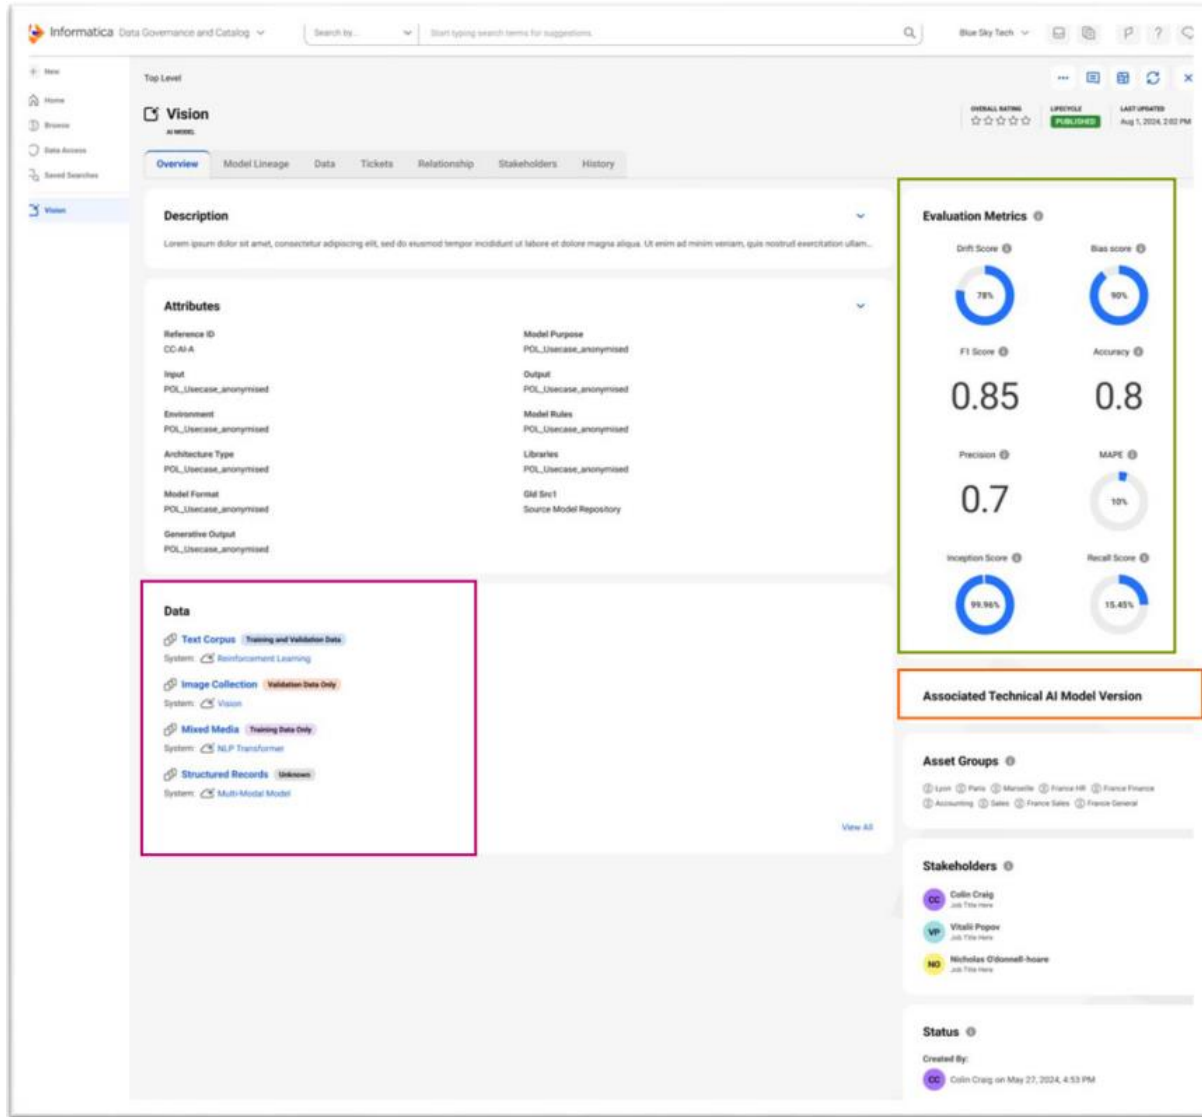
Informatica Data Governance and Catalog

Search by... Start typing search terms for suggestions.

Blue Sky Tech

New
Home
Browse
Data Access
Saved Searches
Vision

Top Level

Vision
AI MODEL

OVERALL RATING
LIFECYCLE PUBLISHED
LAST UPDATED Aug 1, 2024, 2:02 PM

Overview | Model Lineage | Data | Tickets | Relationship | Stakeholders | History

Description

Lorem ipsum dolor sit amet, consectetur adipiscing elit, sed do eiusmod tempor incididunt ut labore et dolore magna aliqua. Ut enim ad minim veniam, quis nostrud exercitation ullam...

Attributes

Reference ID
CC-AI-A

Model Purpose
POL_Usecase_anonymised

Input
POL_Usecase_anonymised

Output
POL_Usecase_anonymised

Environment
POL_Usecase_anonymised

Model Rules
POL_Usecase_anonymised

Architecture Type
POL_Usecase_anonymised

Libraries
POL_Usecase_anonymised

Model Format
POL_Usecase_anonymised

Gld Src1
Source Model Repository

Generative Output
POL_Usecase_anonymised

Data

Text Corpus Training and Validation Data
System: Reinforcement Learning

Image Collection Validation Data Only
System: Vision

Mixed Media Training Data Only
System: NLP Transformer

Structured Records Unknown
System: Multi-Modal Model

View All

Evaluation Metrics

Drift Score
78%

Bias score
90%

F1 Score
0.85

Accuracy
0.8

Precision
0.7

MAPE
10%

Inception Score
99.96%

Recall Score
15.45%

Associated Technical AI Model Version

Asset Groups

Lyon Paris Marseille France HR France Finance Accounting Sales France Sales France General

Stakeholders

CC Colin Craig
Job Title Here

VP Vitalii Popov
Job Title Here

NO Nicholas O'donnell-hoare
Job Title Here

Status

Created By:
CC Colin Craig on May 27, 2024, 4:53 PM